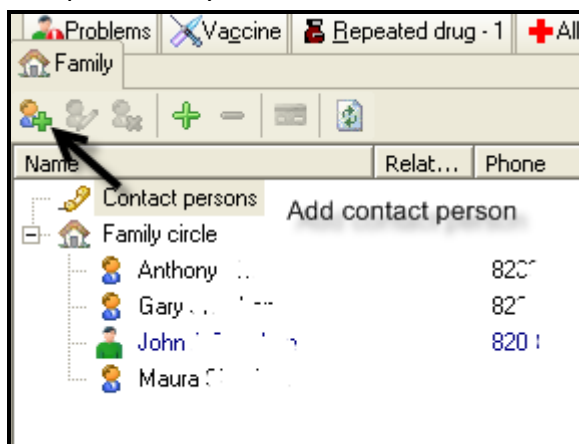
Problems | Vaccine | Repeated drug - 1 | All

Family

| Name | Relat... | Phone |
|---|---|---|
| Contact persons | | |
| Family circle | | |
| Anthony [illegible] | | 82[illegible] |
| Gary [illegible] | | 82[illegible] |
| John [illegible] | | 820 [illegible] |
| Maura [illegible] | | |

Add contact person